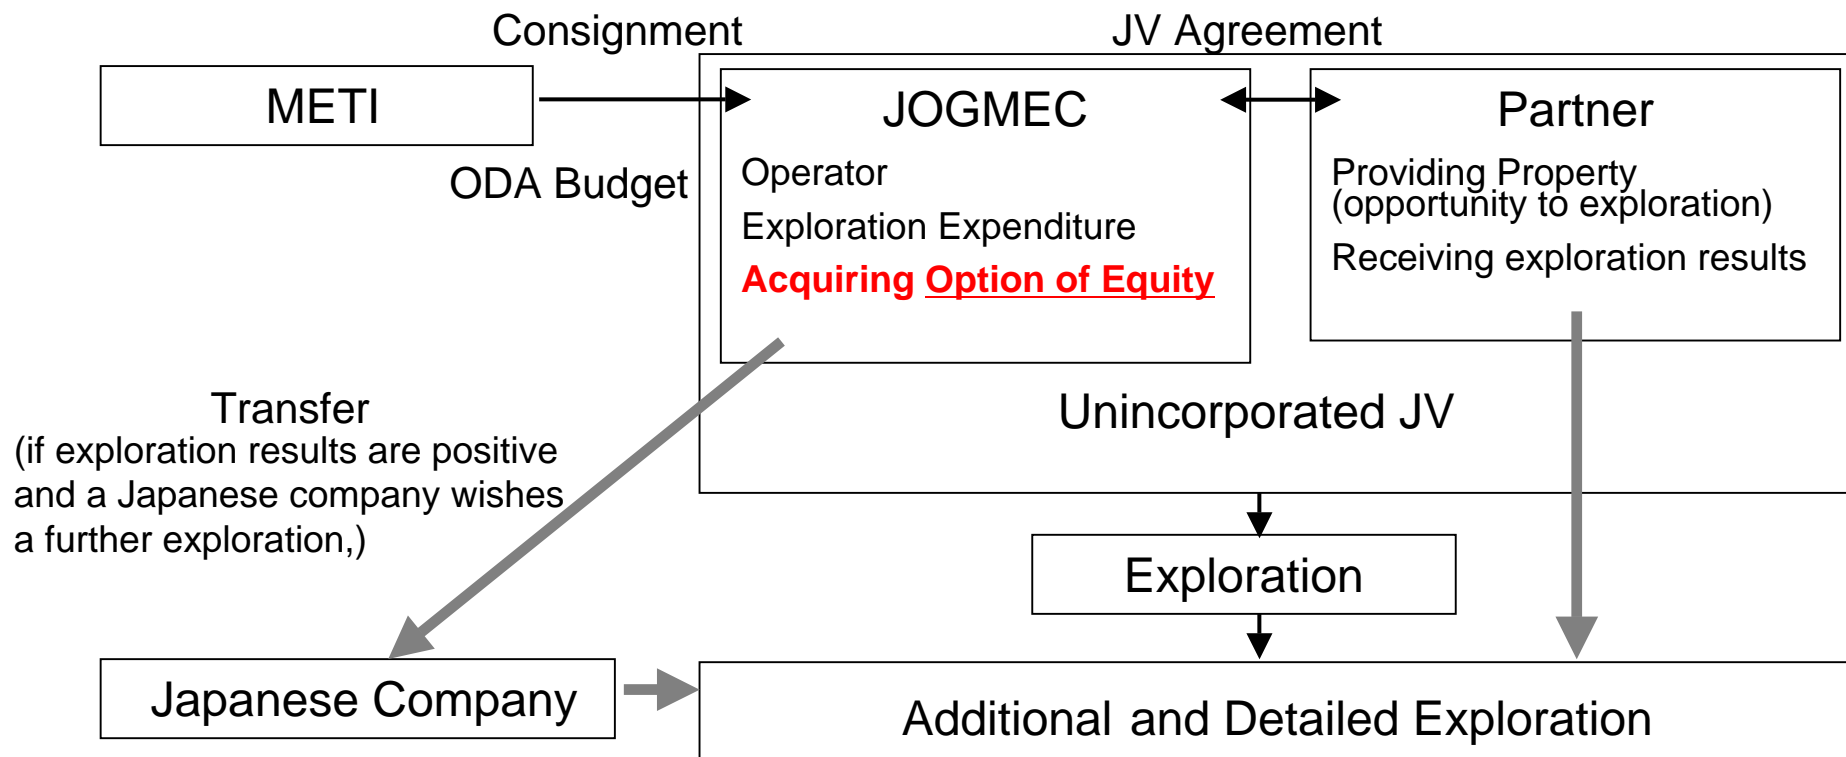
Consignment

JV Agreement

METI

ODA Budget

JOGMEC

Operator

Exploration Expenditure

Acquiring Option of Equity

Partner

Providing Property (opportunity to exploration)

Receiving exploration results

Unincorporated JV

Transfer
(if exploration results are positive and a Japanese company wishes a further exploration,)

Exploration

Japanese Company

Additional and Detailed Exploration